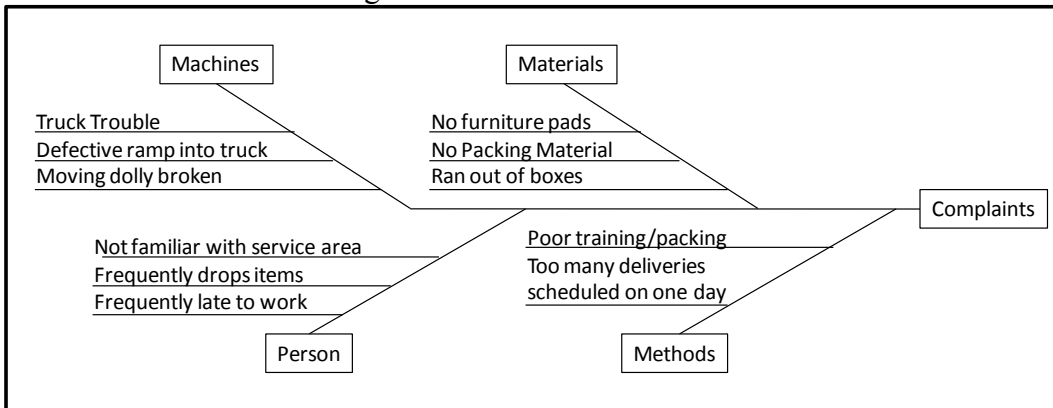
Machines

Truck Trouble

Defective ramp into truck

Moving dolly broken

Materials

No furniture pads

No Packing Material

Ran out of boxes

Complaints

Not familiar with service area

Frequently drops items

Frequently late to work

Person

Poor training/packing

Too many deliveries scheduled on one day

Methods